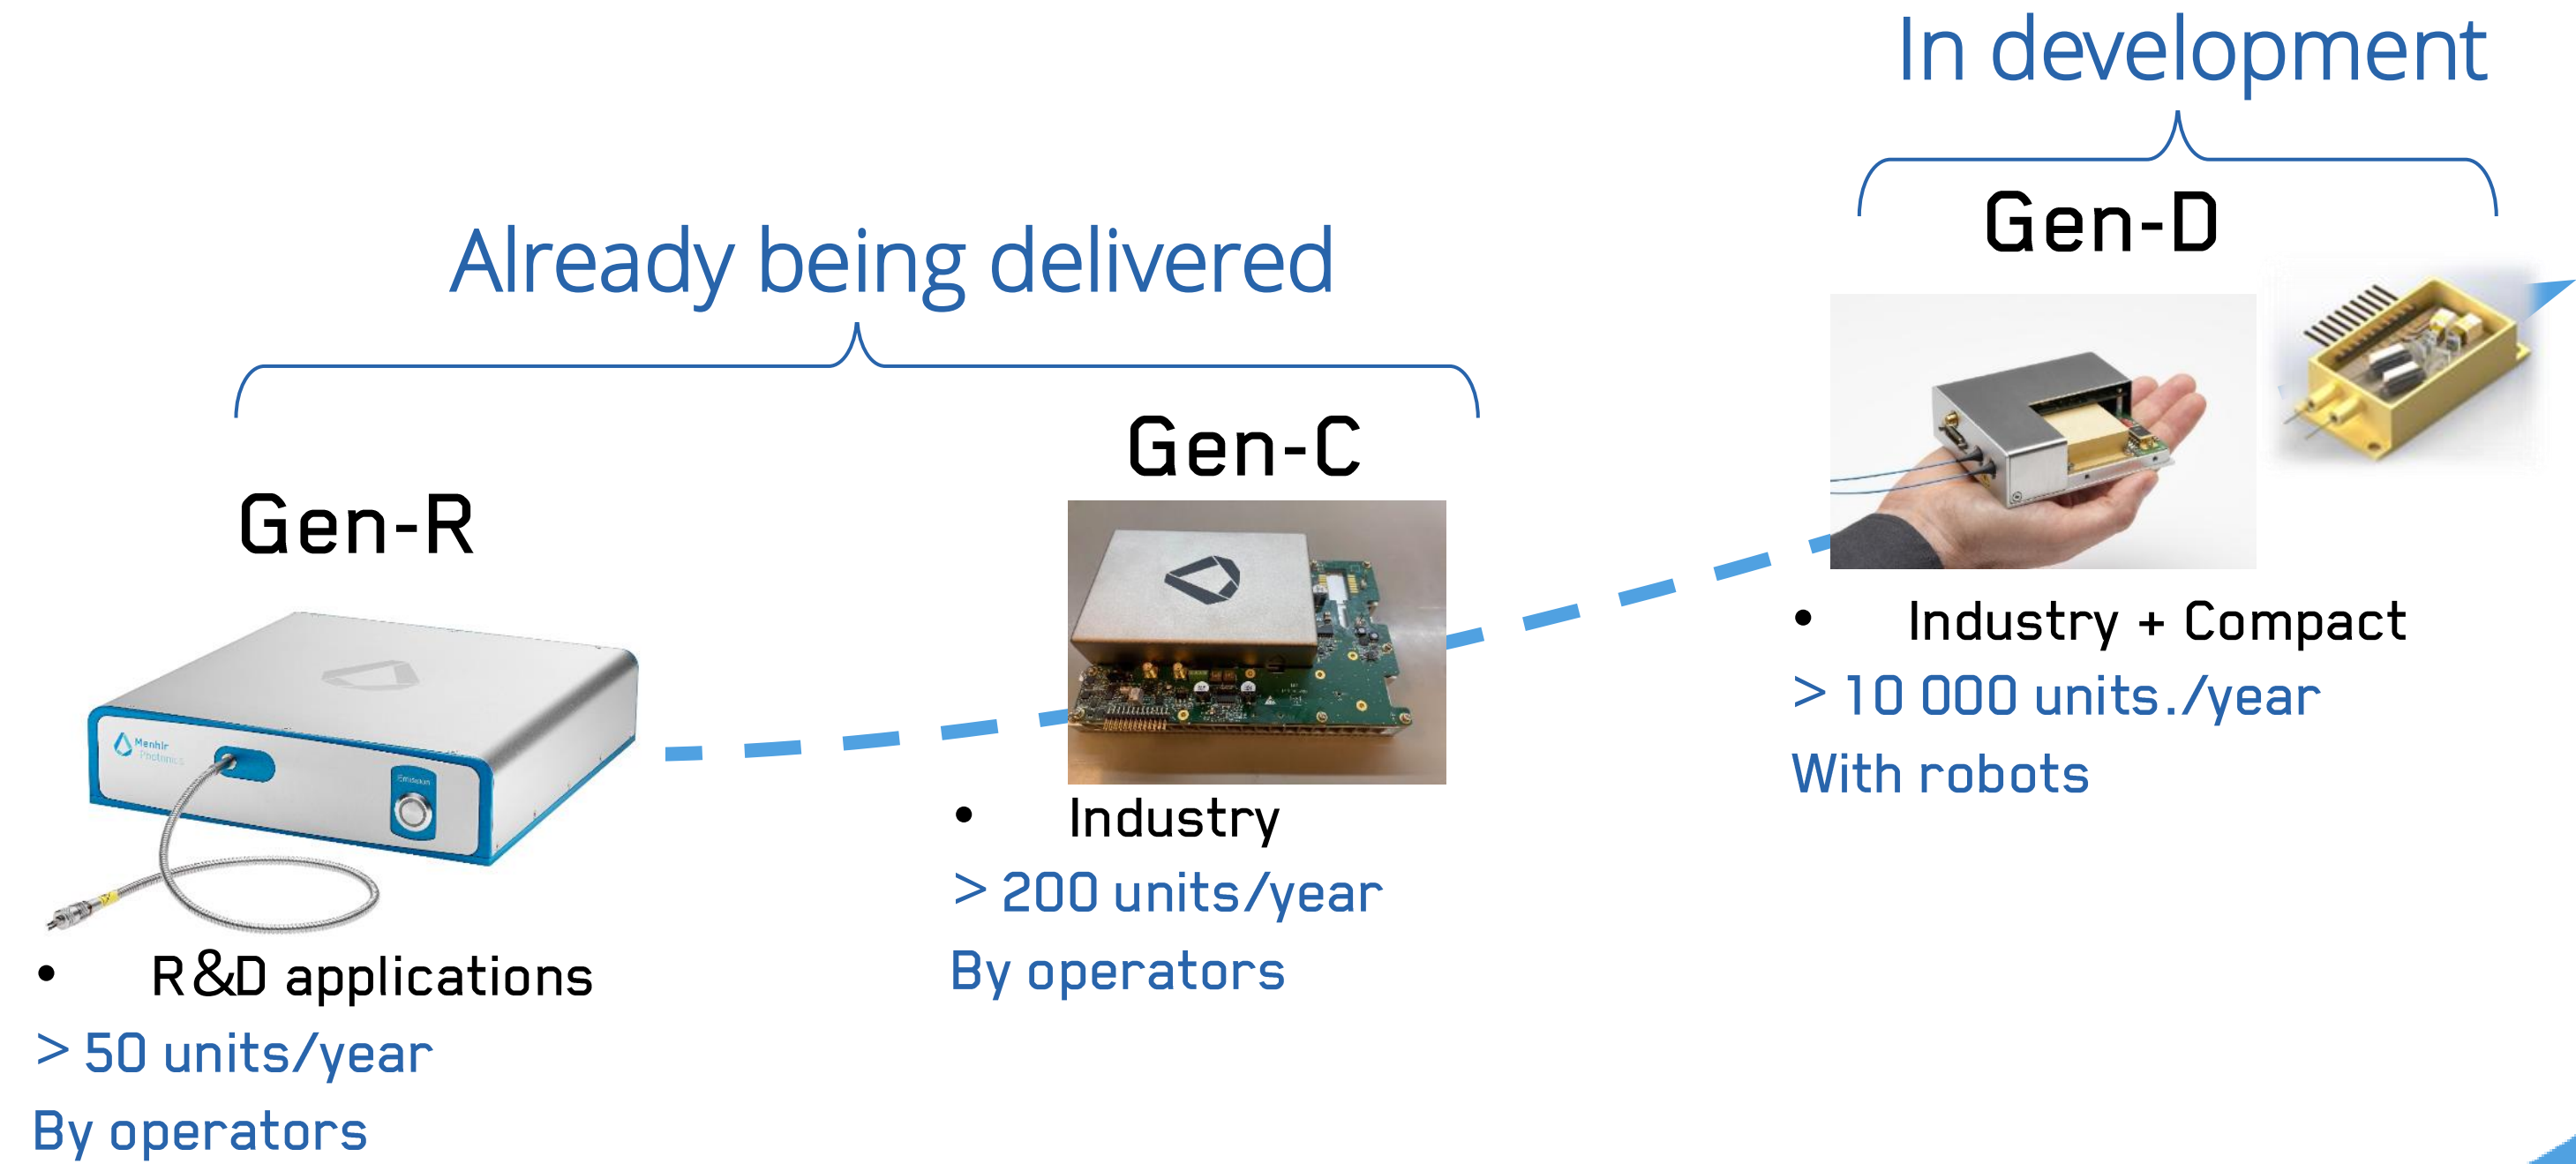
In development

Gen-D

Already being delivered

Gen-C

Gen-R

Menhir Photonics

Emission

• Industry + Compact
> 10 000 units./year
With robots

• Industry
> 200 units/year
By operators

• R&D applications
> 50 units/year
By operators